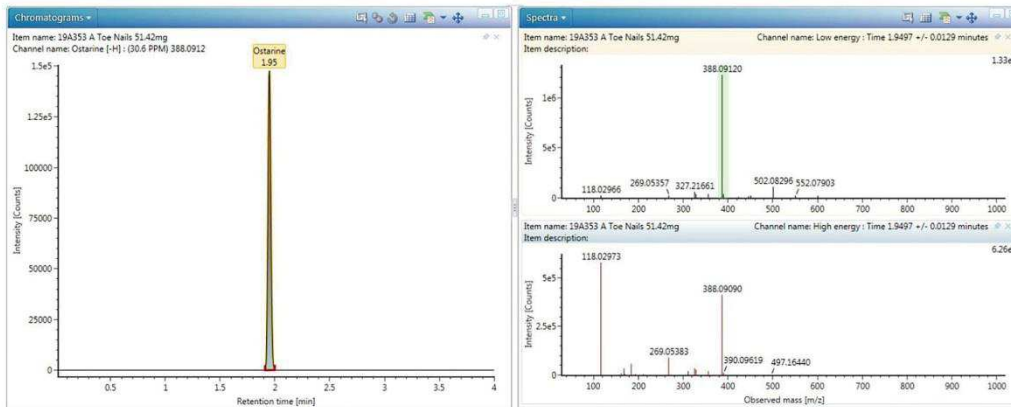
Chromatograms

Item name: 19A353 A Toe Nails 51.42mg
Channel name: Ostarine [-H] : (30.6 PPM) 388.0912

Ostarine
1.95

1.5e5
1.25e5
100000
75000
50000
25000
0

Intensity [Counts]

0.5
1
1.5
2
2.5
3
3.5
4

Retention time [min]

Spectra

Item name: 19A353 A Toe Nails 51.42mg
Channel name: Low energy : Time 1.9497 +/- 0.0129 minutes
Item description:

1.33e

388.09120

1e6
5e5
0

Intensity [Counts]

118.02966
269.05357
327.21661
502.08296
552.07903

100
200
300
400
500
600
700
800
900
1000

Item name: 19A353 A Toe Nails 51.42mg
Channel name: High energy : Time 1.9497 +/- 0.0129 minutes
Item description:

6.26e

118.02973

388.09090

5e5
2.5e5
0

Intensity [Counts]

269.05383
390.09619
497.16440

100
200
300
400
500
600
700
800
900
1000

Observed mass [m/z]